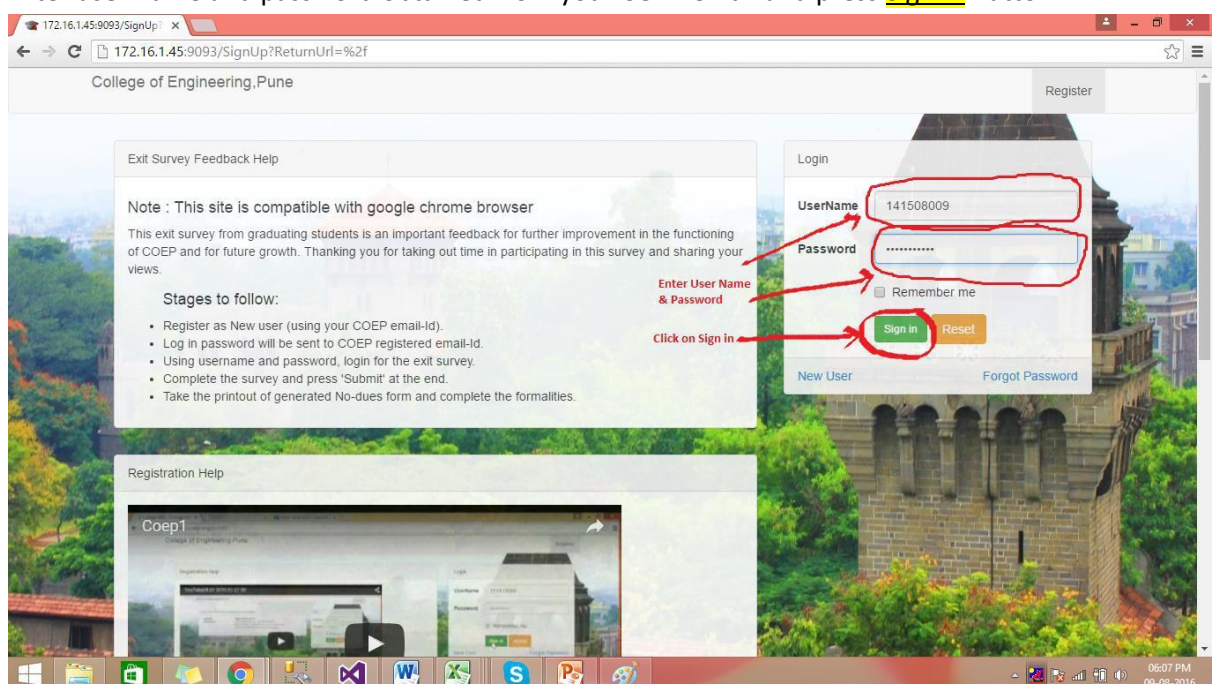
172.16.1.45:9093/SignUp?
172.16.1.45:9093/SignUp?ReturnUrl=%2f

College of Engineering,Pune

Register

Exit Survey Feedback Help

Note : This site is compatible with google chrome browser

This exit survey from graduating students is an important feedback for further improvement in the functioning of COEP and for future growth. Thanking you for taking out time in participating in this survey and sharing your views.

Stages to follow:

- Register as New user (using your COEP email-Id).
- Log in password will be sent to COEP registered email-Id.
- Using username and password, login for the exit survey.
- Complete the survey and press 'Submit' at the end.
- Take the printout of generated No-dues form and complete the formalities.

Login

UserName 141508009

Password •••••••••••

Enter User Name & Password

Remember me

Click on Sign in

Sign in Reset

New User Forgot Password

Registration Help

Coep1

06:07 PM
09-08-2016